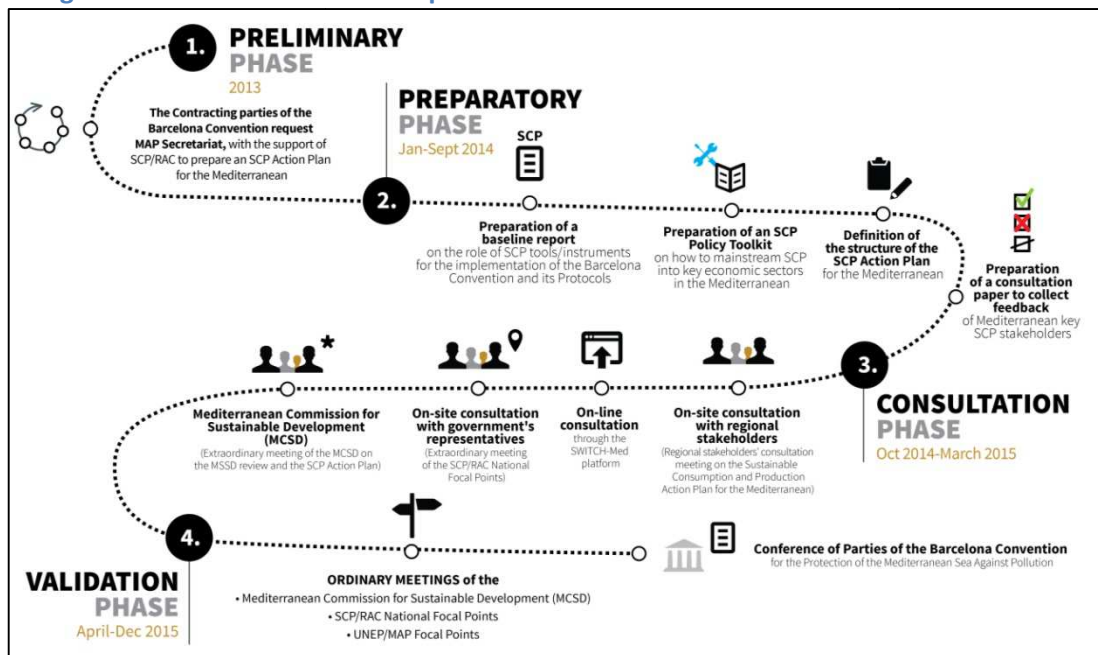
1. PRELIMINARY PHASE
2013

The Contracting parties of the Barcelona Convention request MAP Secretariat, with the support of SCP/RAC to prepare an SCP Action Plan for the Mediterranean

2. PREPARATORY PHASE
Jan-Sept 2014

SCP

Preparation of a baseline report on the role of SCP tools/instruments for the implementation of the Barcelona Convention and its Protocols

Preparation of an SCP Policy Toolkit on how to mainstream SCP into key economic sectors in the Mediterranean

Definition of the structure of the SCP Action Plan for the Mediterranean

Preparation of a consultation paper to collect feedback of Mediterranean key SCP stakeholders

3. CONSULTATION PHASE
Oct 2014-March 2015

Mediterranean Commission for Sustainable Development (MCSD)
(Extraordinary meeting of the MCSD on the MSSD review and the SCP Action Plan)

On-site consultation with government's representatives
(Extraordinary meeting of the SCP/RAC National Focal Points)

On-line consultation through the SWITCH-Med platform

On-site consultation with regional stakeholders
(Regional stakeholders' consultation meeting on the Sustainable Consumption and Production Action Plan for the Mediterranean)

4. VALIDATION PHASE
April-Dec 2015

ORDINARY MEETINGS of the
• Mediterranean Commission for Sustainable Development (MCSD)
• SCP/RAC National Focal Points
• UNEP/MAP Focal Points

Conference of Parties of the Barcelona Convention for the Protection of the Mediterranean Sea Against Pollution